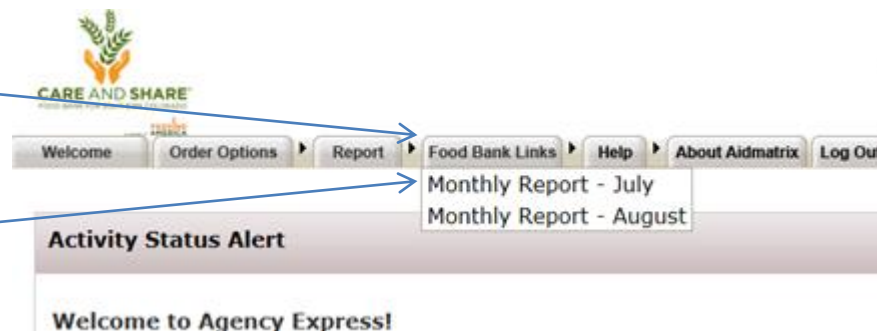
CARE AND SHARE
FOOD BANK FOR SOUTHERN COLORADO

Welcome
Order Options
Report
Food Bank Links
Help
About Aidmatrix
Log Out

Monthly Report - July
Monthly Report - August

Activity Status Alert

Welcome to Agency Express!